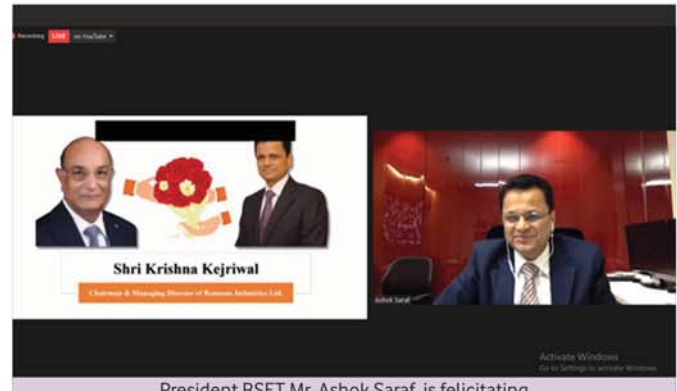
Recording LIVE on YouTube

Shri Krishna Kejriwal

Chairman & Managing Director of Ramsons Industries Ltd.

Ashok Saraf

Activate Windows
Go to Settings to activate Windows.

President RSET Mr. Ashok Saraf is felicitating